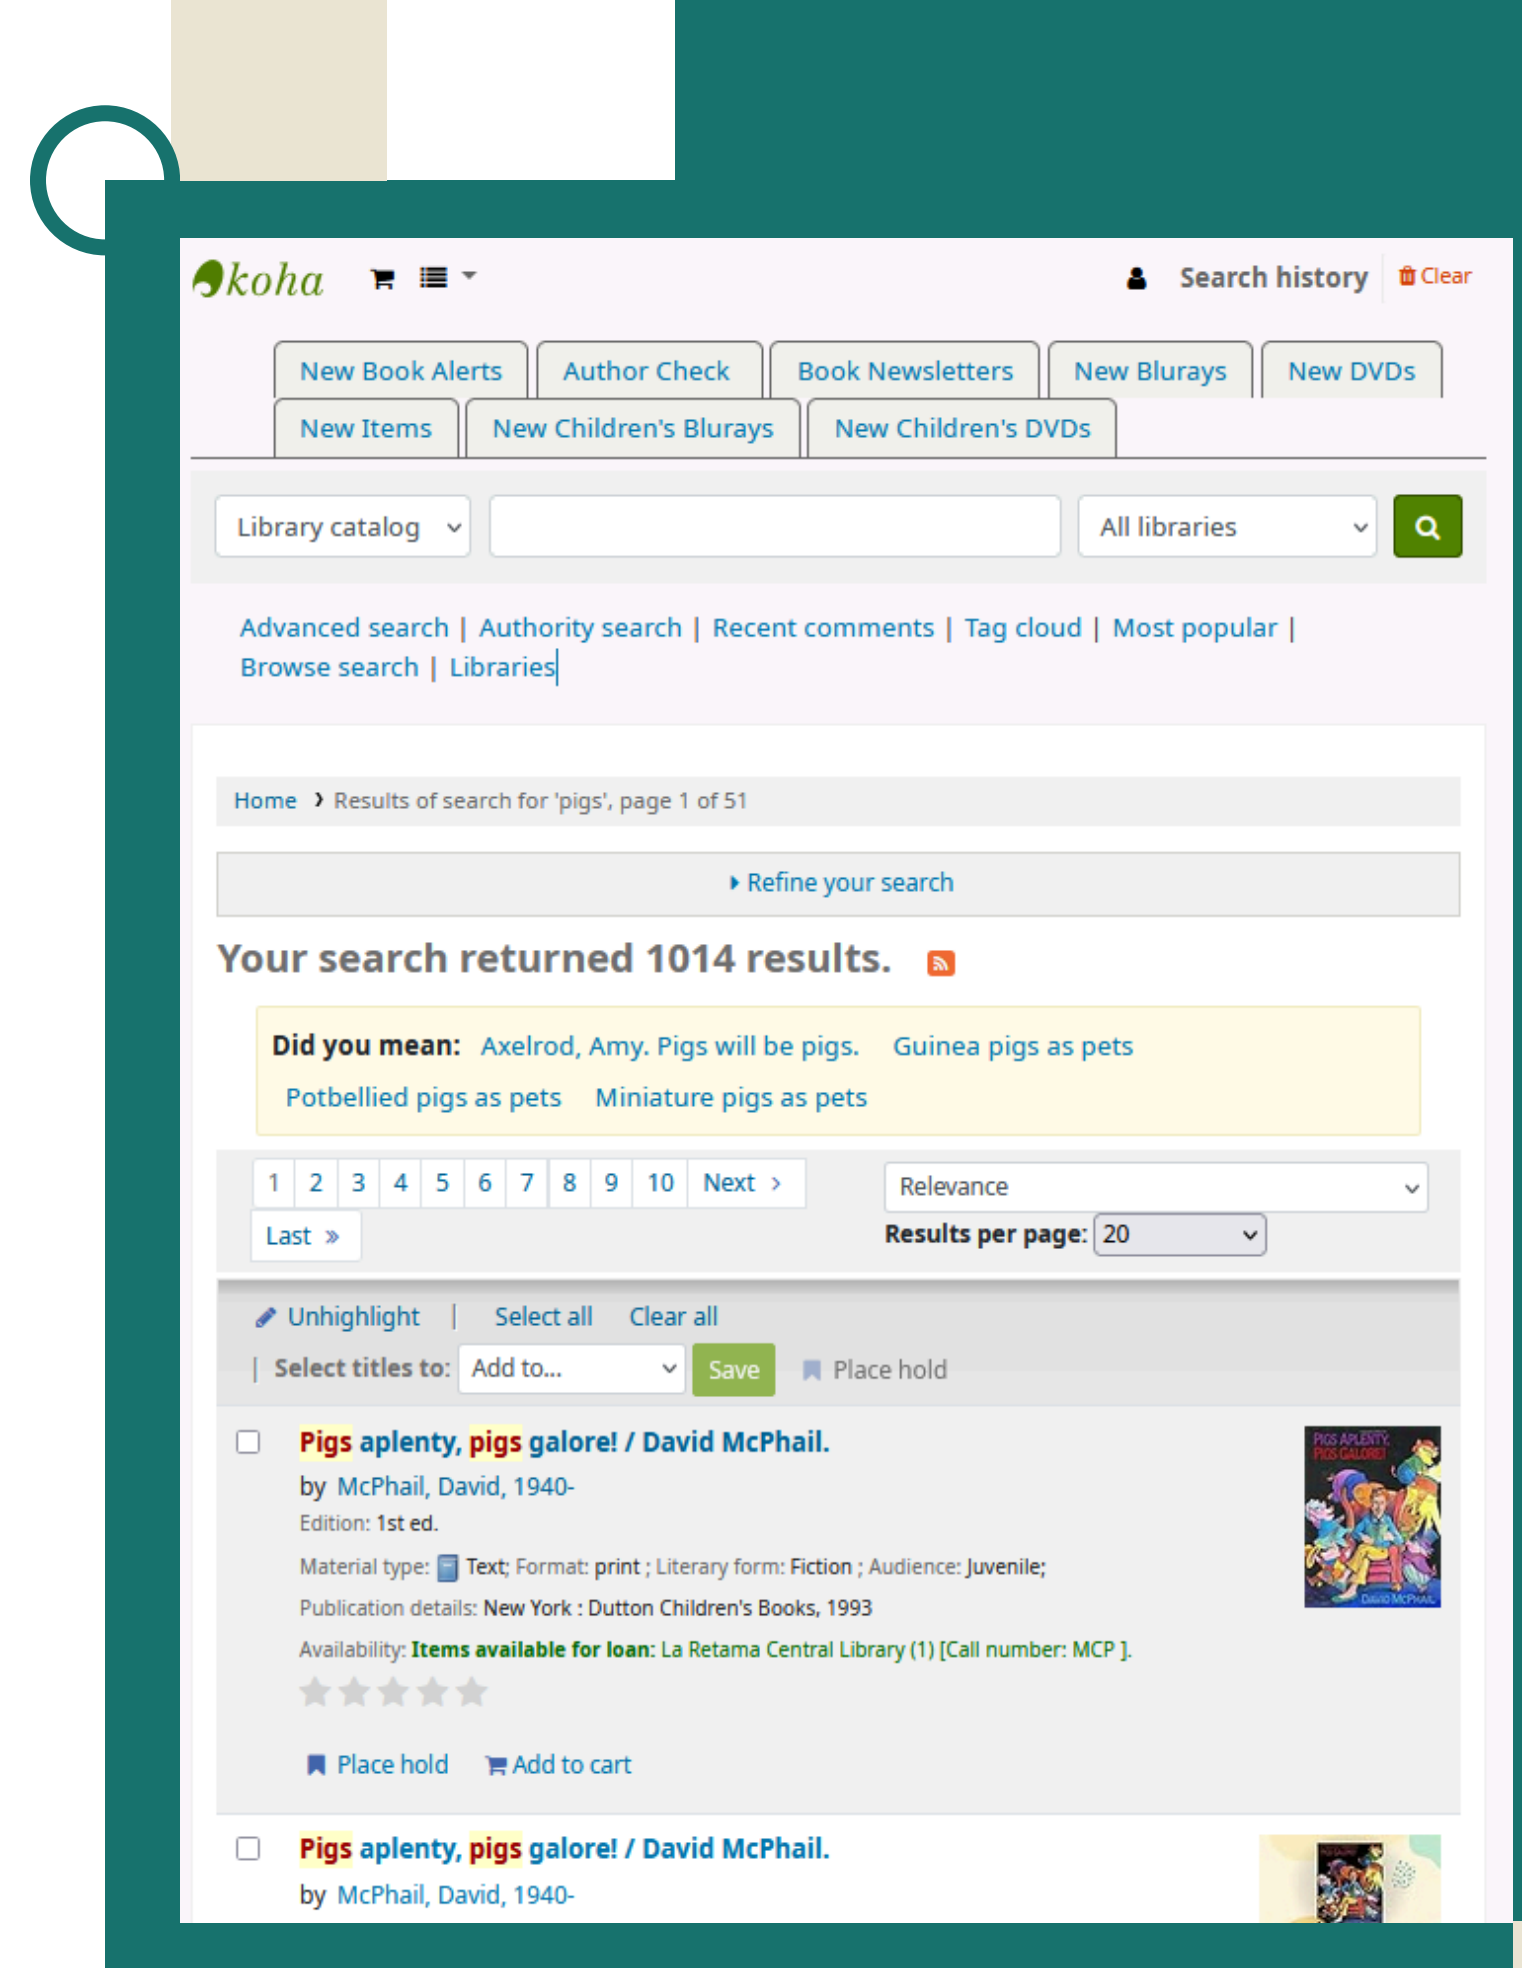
koha

Search history | Clear

New Book Alerts | Author Check | Book Newsletters | New Blurays | New DVDs
New Items | New Children's Blurays | New Children's DVDs

Library catalog | All libraries

Advanced search | Authority search | Recent comments | Tag cloud | Most popular | Browse search | Libraries

Home › Results of search for 'pigs', page 1 of 51

Refine your search

Your search returned 1014 results.

Did you mean: Axelrod, Amy. Pigs will be pigs. Guinea pigs as pets Potbellied pigs as pets Miniature pigs as pets

1 2 3 4 5 6 7 8 9 10 Next › Last »

Relevance

Results per page: 20

Unhighlight | Select all Clear all
| Select titles to: Add to... Save Place hold

Pigs aplenty, pigs galore! / David McPhail.
by McPhail, David, 1940-
Edition: 1st ed.
Material type: Text; Format: print ; Literary form: Fiction ; Audience: Juvenile;
Publication details: New York : Dutton Children's Books, 1993
Availability: Items available for loan: La Retama Central Library (1) [Call number: MCP ].

Place hold Add to cart

PIGS APLENTY, PIGS GALORE! DAVID MCPHAIL

Pigs aplenty, pigs galore! / David McPhail.
by McPhail, David, 1940-